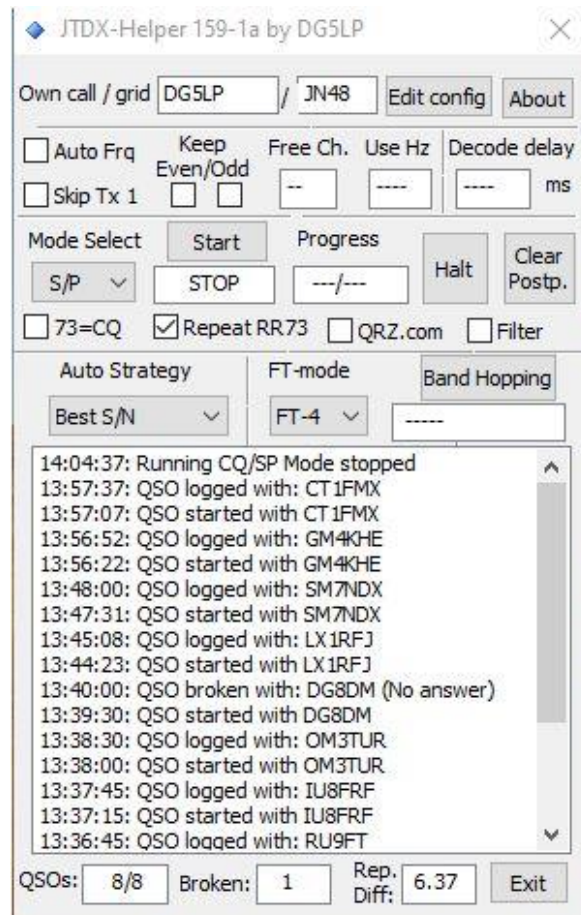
JTDX-Helper 159-1a by DG5LP

Own call / grid DG5LP / JN48 Edit config About

Auto Frq
Skip Tx 1
Keep Even/Odd
Free Ch. --
Use Hz ----
Decode delay ---- ms

Mode Select S/P
Start STOP
Progress ---/---
Halt
Clear Postp.

73=CQ
Repeat RR73
QRZ.com
Filter

Auto Strategy Best S/N
FT-mode FT-4
Band Hopping -----

14:04:37: Running CQ/SP Mode stopped
13:57:37: QSO logged with: CT1FMX
13:57:07: QSO started with CT1FMX
13:56:52: QSO logged with: GM4KHE
13:56:22: QSO started with GM4KHE
13:48:00: QSO logged with: SM7NDX
13:47:31: QSO started with SM7NDX
13:45:08: QSO logged with: LX1RFJ
13:44:23: QSO started with LX1RFJ
13:40:00: QSO broken with: DG8DM (No answer)
13:39:30: QSO started with DG8DM
13:38:30: QSO logged with: OM3TUR
13:38:00: QSO started with OM3TUR
13:37:45: QSO logged with: IU8FRF
13:37:15: QSO started with IU8FRF
13:36:45: QSO logged with: RU9FT

QSOs: 8/8 Broken: 1 Rep. Diff: 6.37 Exit